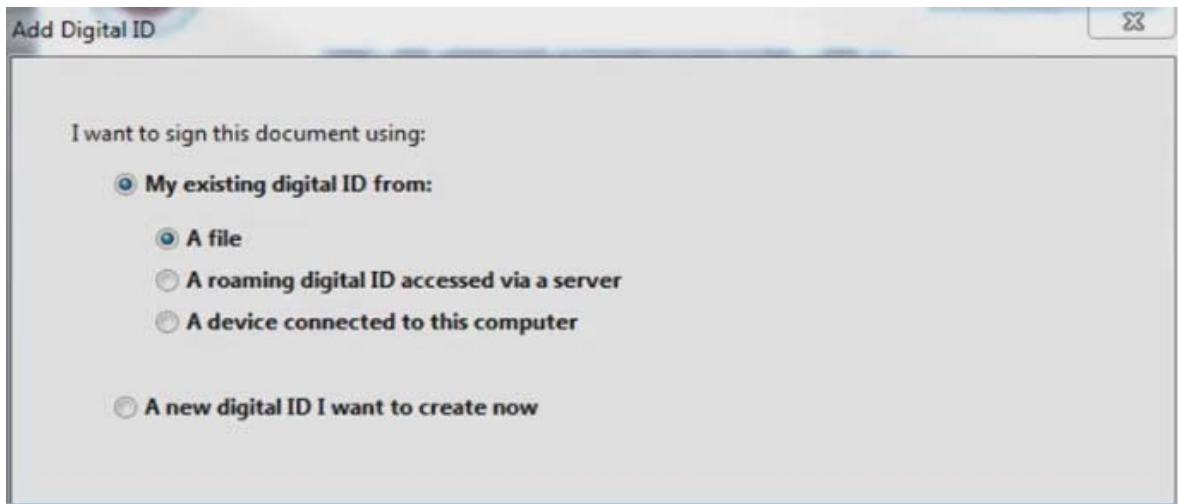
Add Digital ID

I want to sign this document using:

My existing digital ID from:

A file

A roaming digital ID accessed via a server

A device connected to this computer

A new digital ID I want to create now